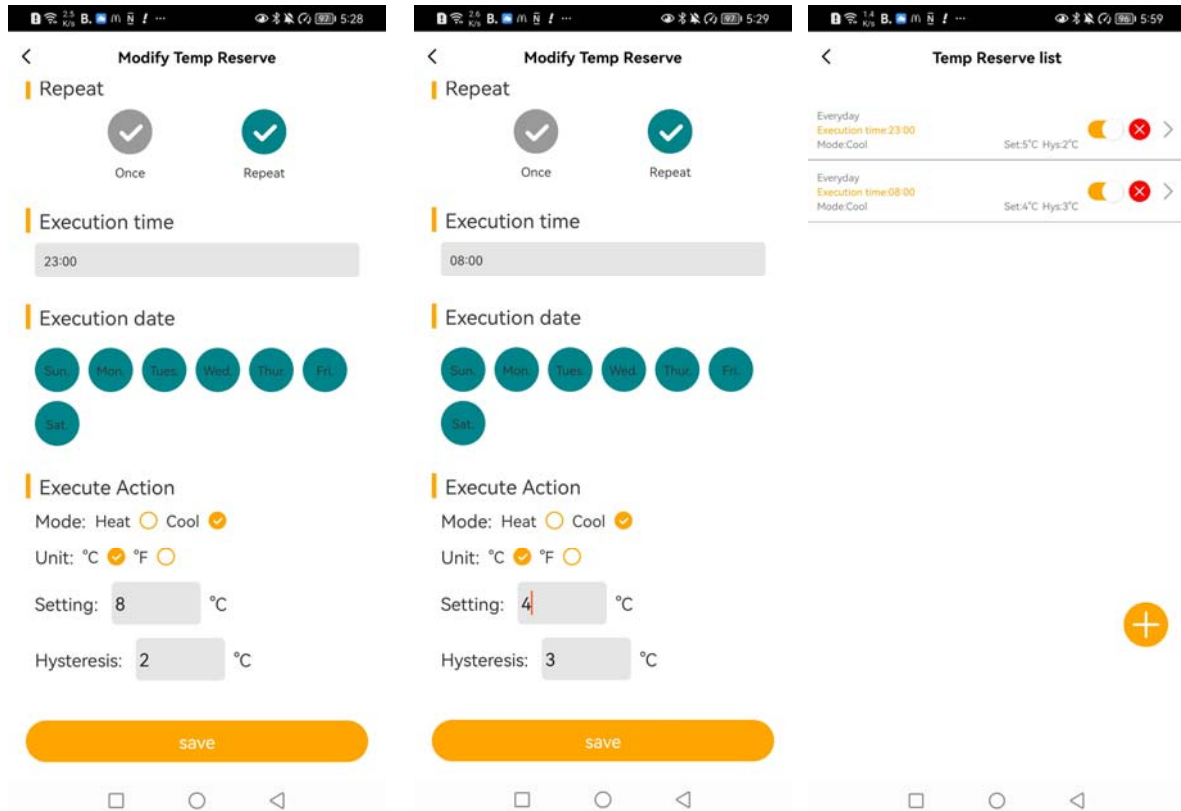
5:28

Modify Temp Reserve

Repeat

Once Repeat

Execution time

23:00

Execution date

Sun. Mon. Tues. Wed. Thur. Fri. Sat.

Execute Action

Mode: Heat Cool

Unit: °C °F

Setting: 8 °C

Hysteresis: 2 °C

save

5:29

Modify Temp Reserve

Repeat

Once Repeat

Execution time

08:00

Execution date

Sun. Mon. Tues. Wed. Thur. Fri. Sat.

Execute Action

Mode: Heat Cool

Unit: °C °F

Setting: 4 °C

Hysteresis: 3 °C

save

5:59

Temp Reserve list

Everyday
Execution time:23:00
Mode:Cool Set:5°C Hys:2°C

Everyday
Execution time:08:00
Mode:Cool Set:4°C Hys:3°C